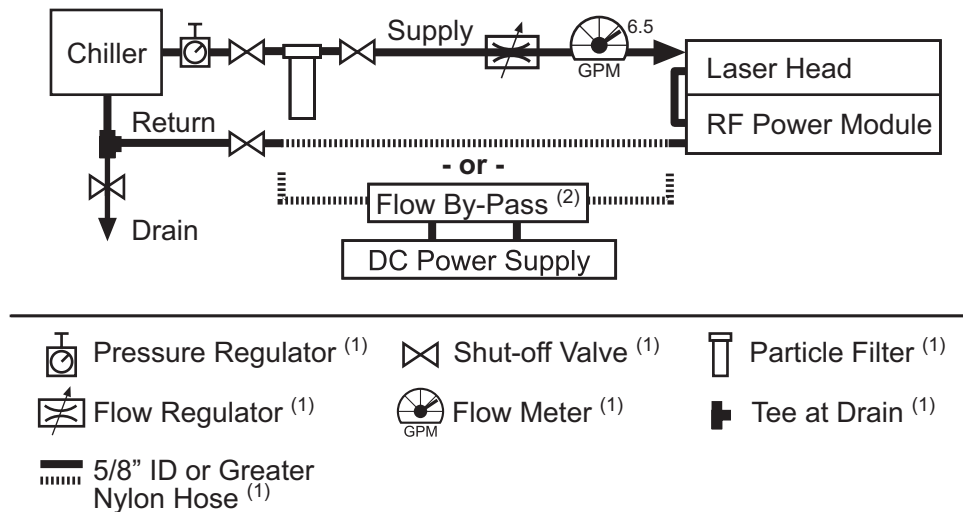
Chiller
Supply
6.5
GPM
Laser Head
RF Power Module
Return
- or -
Flow By-Pass $^{(2)}$
Drain
DC Power Supply

Pressure Regulator $^{(1)}$
Shut-off Valve $^{(1)}$
Particle Filter $^{(1)}$
Flow Regulator $^{(1)}$
GPM
Flow Meter $^{(1)}$
Tee at Drain $^{(1)}$
5/8" ID or Greater Nylon Hose $^{(1)}$